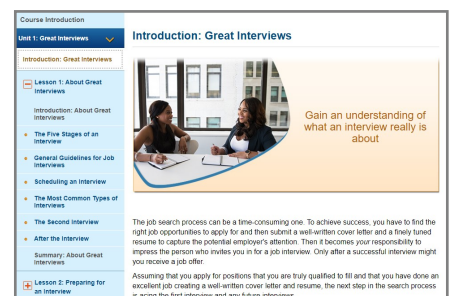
Course Introduction

Unit 1: Great Interviews

Introduction: Great Interviews

Lesson 1: About Great Interviews

Introduction: About Great Interviews

The Five Stages of an Interview

General Guidelines for Job Interviews

Scheduling an Interview

The Most Common Types of Interviews

The Second Interview

After the Interview

Summary: About Great Interviews

Lesson 2: Preparing for an Interview

Introduction: Great Interviews

Gain an understanding of what an interview really is about

The job search process can be a time-consuming one. To achieve success, you have to find the right job opportunities to apply for and then submit a well-written cover letter and a finely tuned resume to capture the potential employer's attention. Then it becomes your responsibility to impress the person who invites you in for a job interview. Only after a successful interview might you receive a job offer.

Assuming that you apply for positions that you are truly qualified to fill and that you have done an excellent job creating a well-written cover letter and resume, the next step in the search process is acing the first interview and any future interviews.